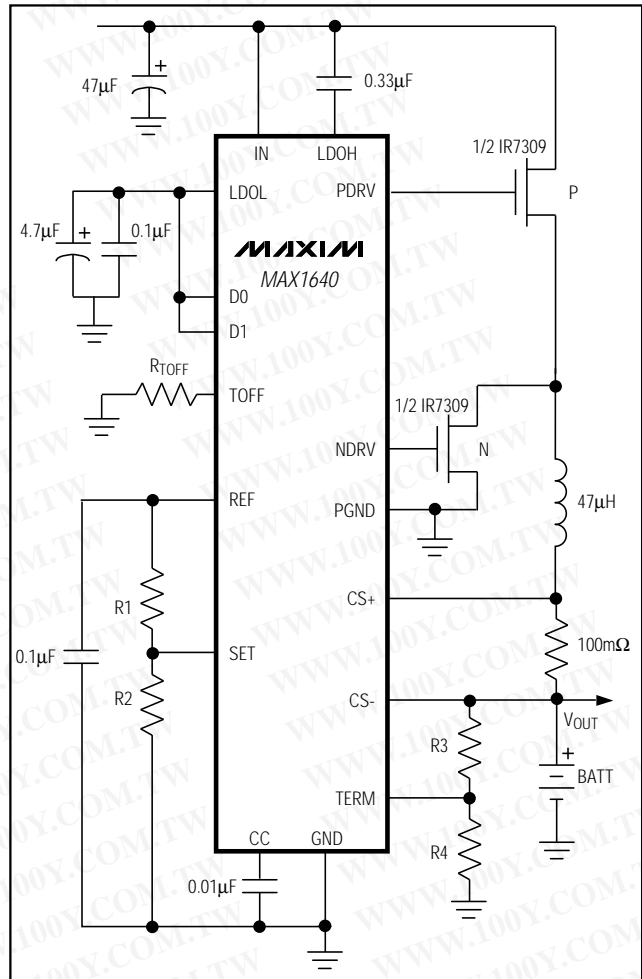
47μF
+
IN
LDOH
0.33μF
1/2 IR7309
PDRV
P
LDOL
4.7μF
+
0.1μF
MAXIM
MAX1640
D0
D1
$R_{TOFF}$
TOFF
1/2 IR7309
NDRV
N
REF
PGND
47μH
CS+
R1
0.1μF
SET
100mΩ
R2
CS-
$V_{OUT}$
R3
+
BATT
TERM
CC
GND
R4
0.01μF
WWW.100Y.COM.TW